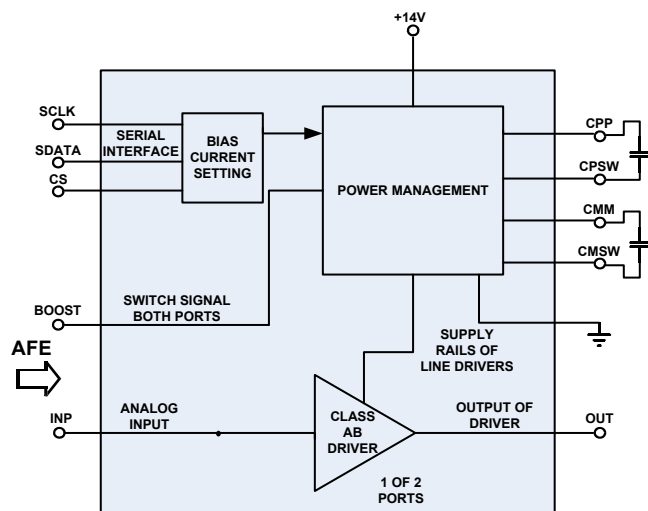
+14V

SCLK
SDATA
CS

SERIAL INTERFACE

BIAS CURRENT SETTING

POWER MANAGEMENT

CPP
CPSW
CMM
CMSW

BOOST

SWITCH SIGNAL BOTH PORTS

SUPPLY RAILS OF LINE DRIVERS

AFE

INP

ANALOG INPUT

CLASS AB DRIVER

OUTPUT OF DRIVER

OUT

1 OF 2 PORTS